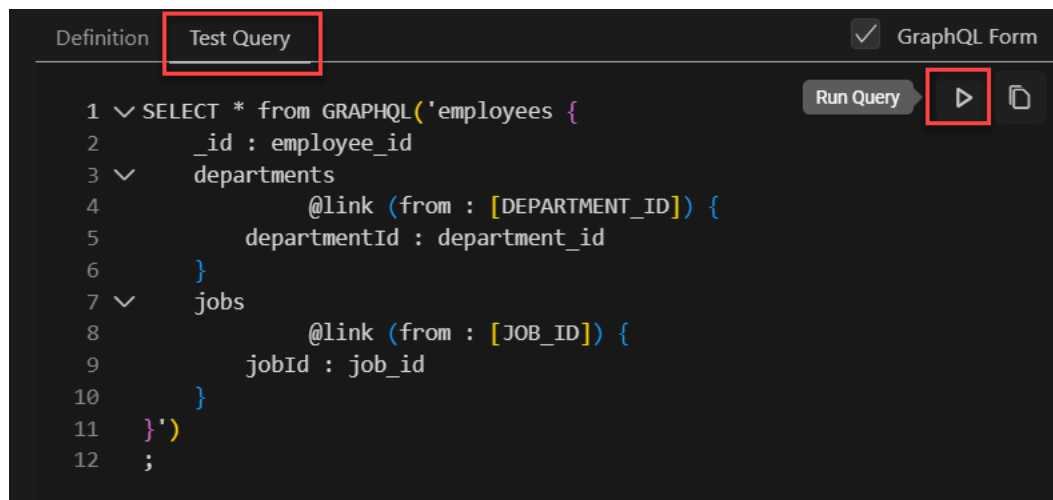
Definition Test Query

GraphQL Form

Run Query

1 SELECT * from GRAPHQL('employees {
2     _id : employee_id
3     departments
4             @link (from : [DEPARTMENT_ID]) {
5         departmentId : department_id
6     }
7     jobs
8             @link (from : [JOB_ID]) {
9         jobId : job_id
10     }
11 }')
12 ;